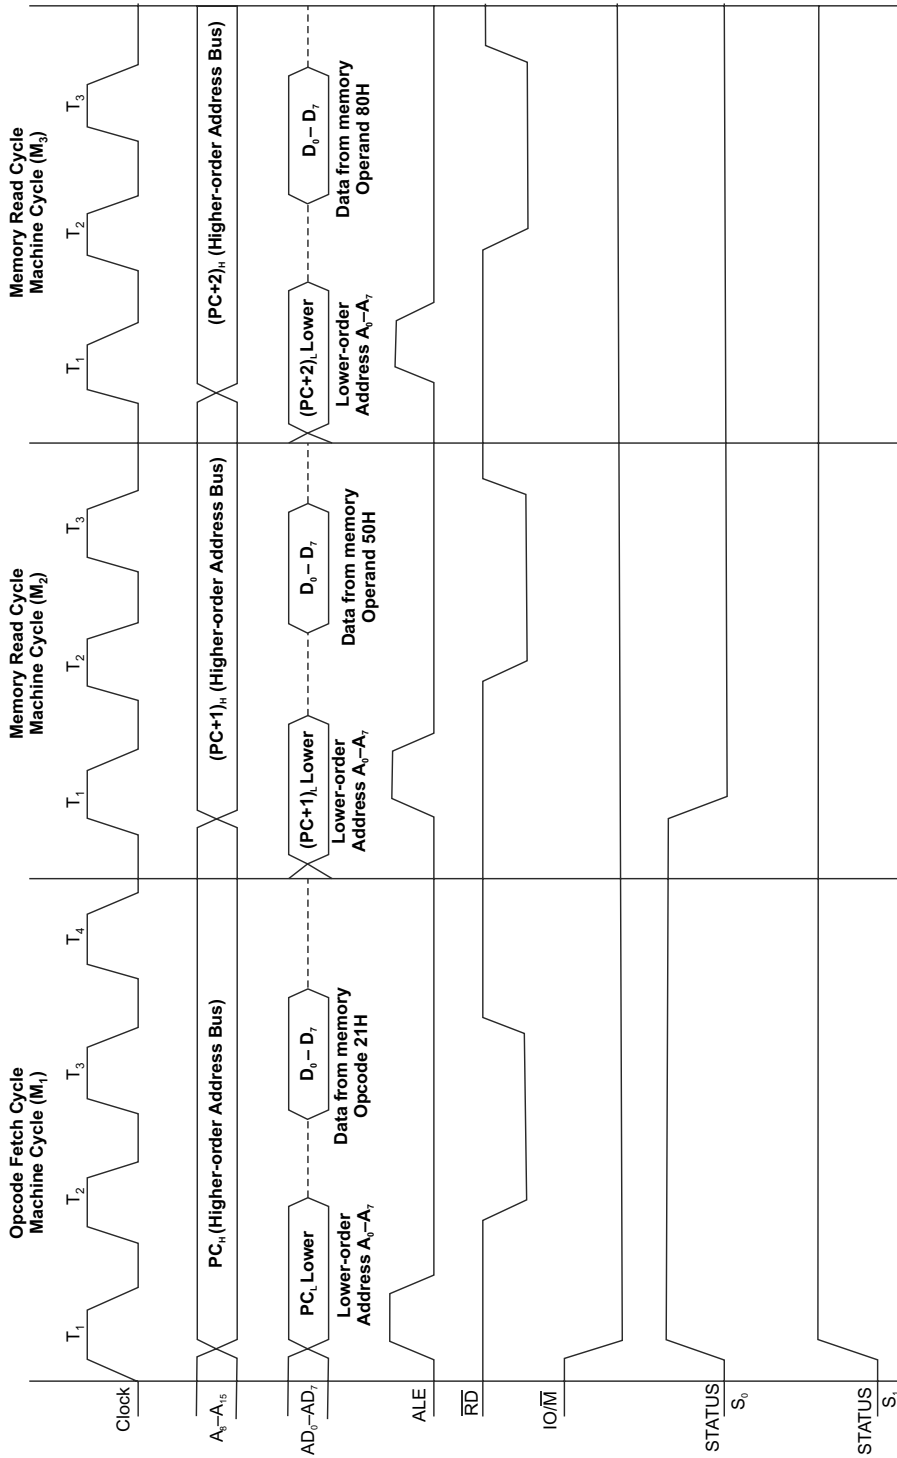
Opcode Fetch Cycle
Machine Cycle ($M_1$)

Memory Read Cycle
Machine Cycle ($M_2$)

Memory Read Cycle
Machine Cycle ($M_3$)

$T_1$ $T_2$ $T_3$ $T_4$ $T_1$ $T_2$ $T_3$ $T_1$ $T_2$ $T_3$

Clock

$A_8$–$A_{15}$

$PC_H$ (Higher-order Address Bus)

$(PC+1)_H$ (Higher-order Address Bus)

$(PC+2)_H$ (Higher-order Address Bus)

$AD_0$–$AD_7$

$PC_L$ Lower

Lower-order Address $A_0$–$A_7$

$D_0 – D_7$

Data from memory Opcode 21H

$(PC+1)_L$ Lower

Lower-order Address $A_0$–$A_7$

$D_0 – D_7$

Data from memory Operand 50H

$(PC+2)_L$ Lower

Lower-order Address $A_0$–$A_7$

$D_0 – D_7$

Data from memory Operand 80H

ALE

$\overline{RD}$

$IO/\overline{M}$

STATUS $S_0$

STATUS $S_1$